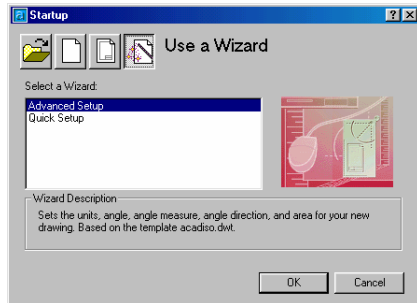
Startup

?

X

Use a Wizard

Select a Wizard:

Advanced Setup
Quick Setup

Wizard Description

Sets the units, angle, angle measure, angle direction, and area for your new drawing. Based on the template acadiso.dwt.

OK

Cancel